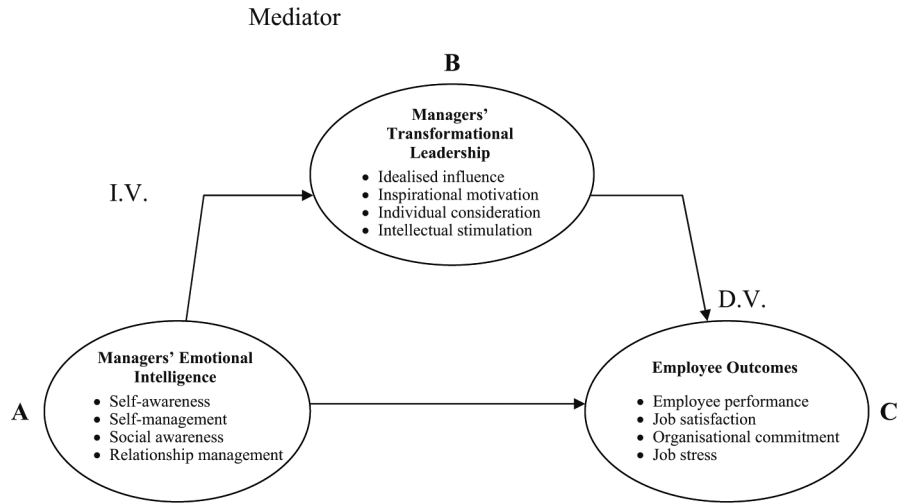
Mediator

B

Managers' Transformational Leadership

- Idealised influence
- Inspirational motivation
- Individual consideration
- Intellectual stimulation

I.V.

D.V.

Managers' Emotional Intelligence

- Self-awareness
- Self-management
- Social awareness
- Relationship management

A

Employee Outcomes

- Employee performance
- Job satisfaction
- Organisational commitment
- Job stress

C